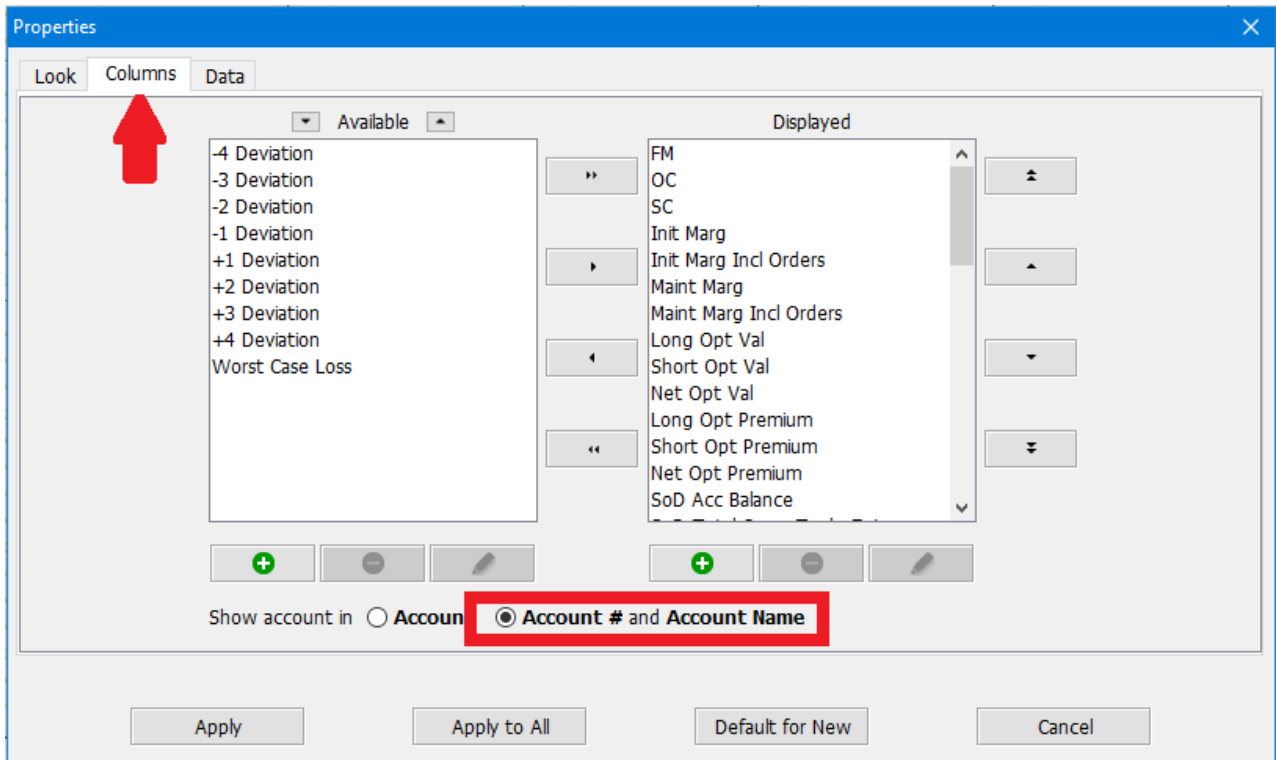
Properties

Look Columns Data

Available

-4 Deviation
-3 Deviation
-2 Deviation
-1 Deviation
+1 Deviation
+2 Deviation
+3 Deviation
+4 Deviation
Worst Case Loss

Displayed

FM
OC
SC
Init Marg
Init Marg Incl Orders
Maint Marg
Maint Marg Incl Orders
Long Opt Val
Short Opt Val
Net Opt Val
Long Opt Premium
Short Opt Premium
Net Opt Premium
SoD Acc Balance
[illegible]

Show account in ○ Accoun ◉ Account # and Account Name

Apply Apply to All Default for New Cancel